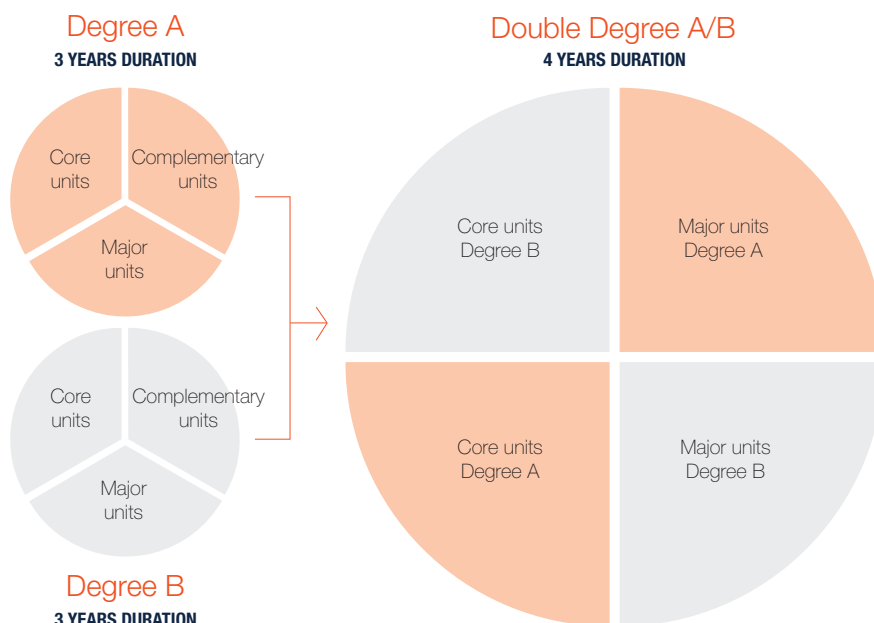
Degree A
3 YEARS DURATION

Core units

Complementary units

Major units

Core units

Complementary units

Major units

Degree B
3 YEARS DURATION

Double Degree A/B
4 YEARS DURATION

Core units Degree B

Major units Degree A

Core units Degree A

Major units Degree B